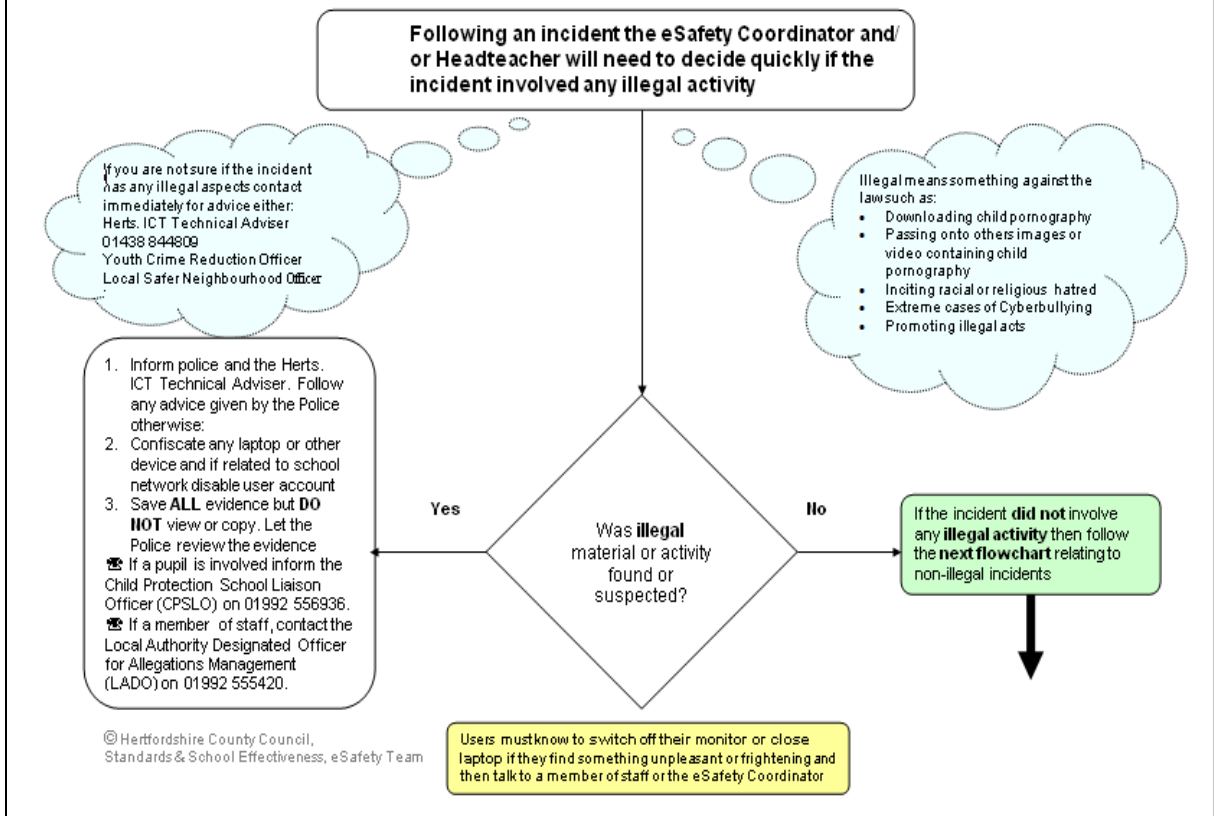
Following an incident the eSafety Coordinator and/ or Headteacher will need to decide quickly if the incident involved any illegal activity

If you are not sure if the incident has any illegal aspects contact immediately for advice either:
Herts. ICT Technical Adviser
01438 844809
Youth Crime Reduction Officer
Local Safer Neighbourhood Officer

Illegal means something against the law such as:
- Downloading child pornography
- Passing onto others images or video containing child pornography
- Inciting racial or religious hatred
- Extreme cases of Cyberbullying
- Promoting illegal acts

1. Inform police and the Herts. ICT Technical Adviser. Follow any advice given by the Police otherwise:
2. Confiscate any laptop or other device and if related to school network disable user account
3. Save ALL evidence but DO NOT view or copy. Let the Police review the evidence
☎ If a pupil is involved inform the Child Protection School Liaison Officer (CPSLO) on 01992 556936.
☎ If a member of staff, contact the Local Authority Designated Officer for Allegations Management (LADO) on 01992 555420.

Yes

Was illegal material or activity found or suspected?

No

If the incident did not involve any illegal activity then follow the next flowchart relating to non-illegal incidents

© Hertfordshire County Council, Standards & School Effectiveness, eSafety Team

Users must know to switch off their monitor or close laptop if they find something unpleasant or frightening and then talk to a member of staff or the eSafety Coordinator